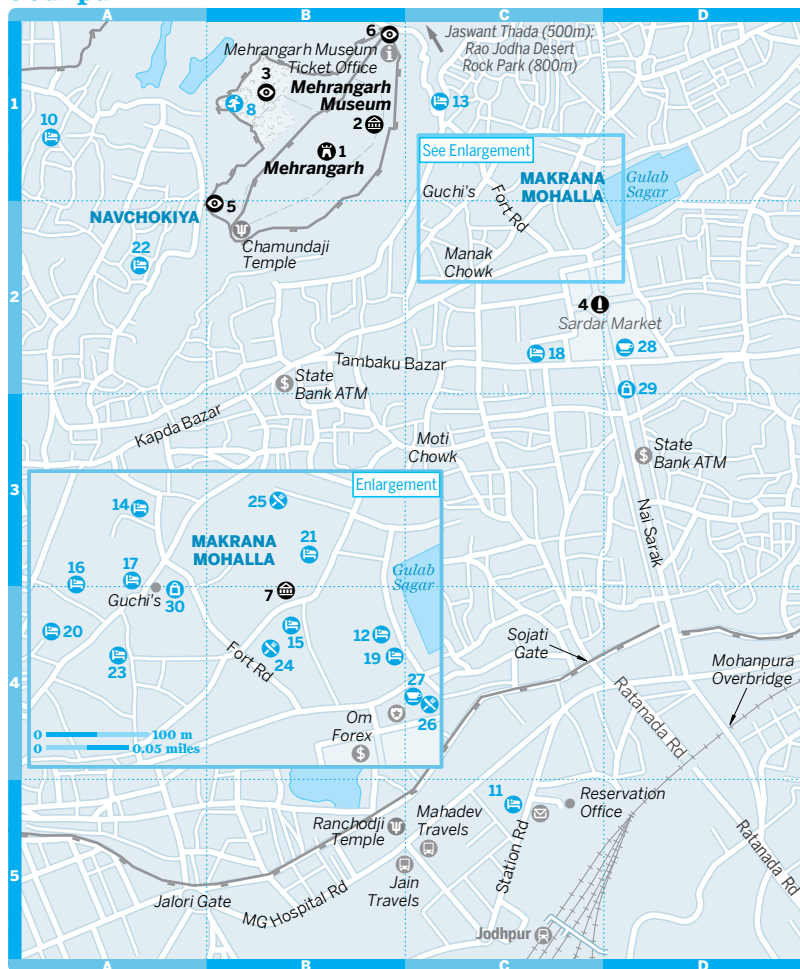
A
B
C
D
1
2
3
4
5
6
Mehrangarh Museum Ticket Office
Jaswant Thada (500m); Rao Jodha Desert Rock Park (800m)
3
Mehrangarh Museum
8
13
10
2
1
Mehrangarh
See Enlargement
Guchi's
MAKRANA MOHALLA
Gulab Sagar
Fort Rd
NAVCHOKIYA
5
Chamundaji Temple
22
Manak Chowk
4
Sardar Market
18
28
Tambaku Bazar
State Bank ATM
29
Kapda Bazar
Moti Chowk
State Bank ATM
Enlargement
14
25
MAKRANA MOHALLA
21
Nai Sarak
16
17
Guchi's
30
Gulab Sagar
7
20
15
12
Sojati Gate
23
Fort Rd
24
19
Mohanpura Overbridge
27
Ratanada Rd
0 100 m
0 0.05 miles
Om Forex
26
Ratanada Rd
11
Reservation Office
Ranchodji Temple
Mahadev Travels
Station Rd
Jain Travels
Jalori Gate
MG Hospital Rd
Jodhpur
A
B
C
D